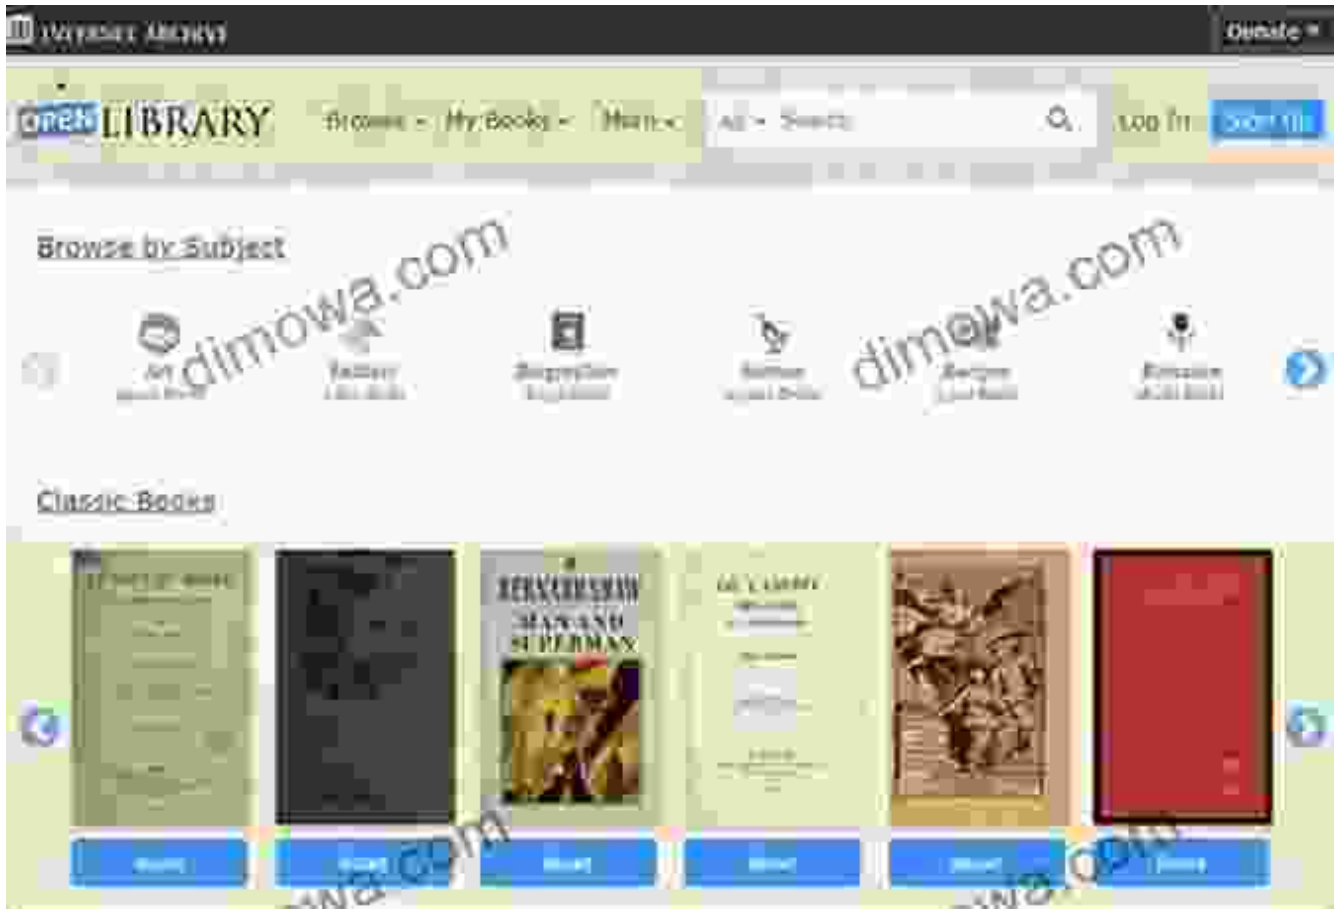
INTERNET ARCHIVE

Donate ▾

Open LIBRARY

Browse ▾ My Books ▾ More ▾ All ▾ Search

Log In Sign Up

Browse by Subject

dimowa.com

Art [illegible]

Fantasy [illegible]

Biographies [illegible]

Science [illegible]

Recipes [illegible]

Romance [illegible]

dimowa.com

Classic Books

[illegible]

MAN AND SUPERMAN

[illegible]

Read Read Read Read Read Read

dimowa.com

dimowa.com